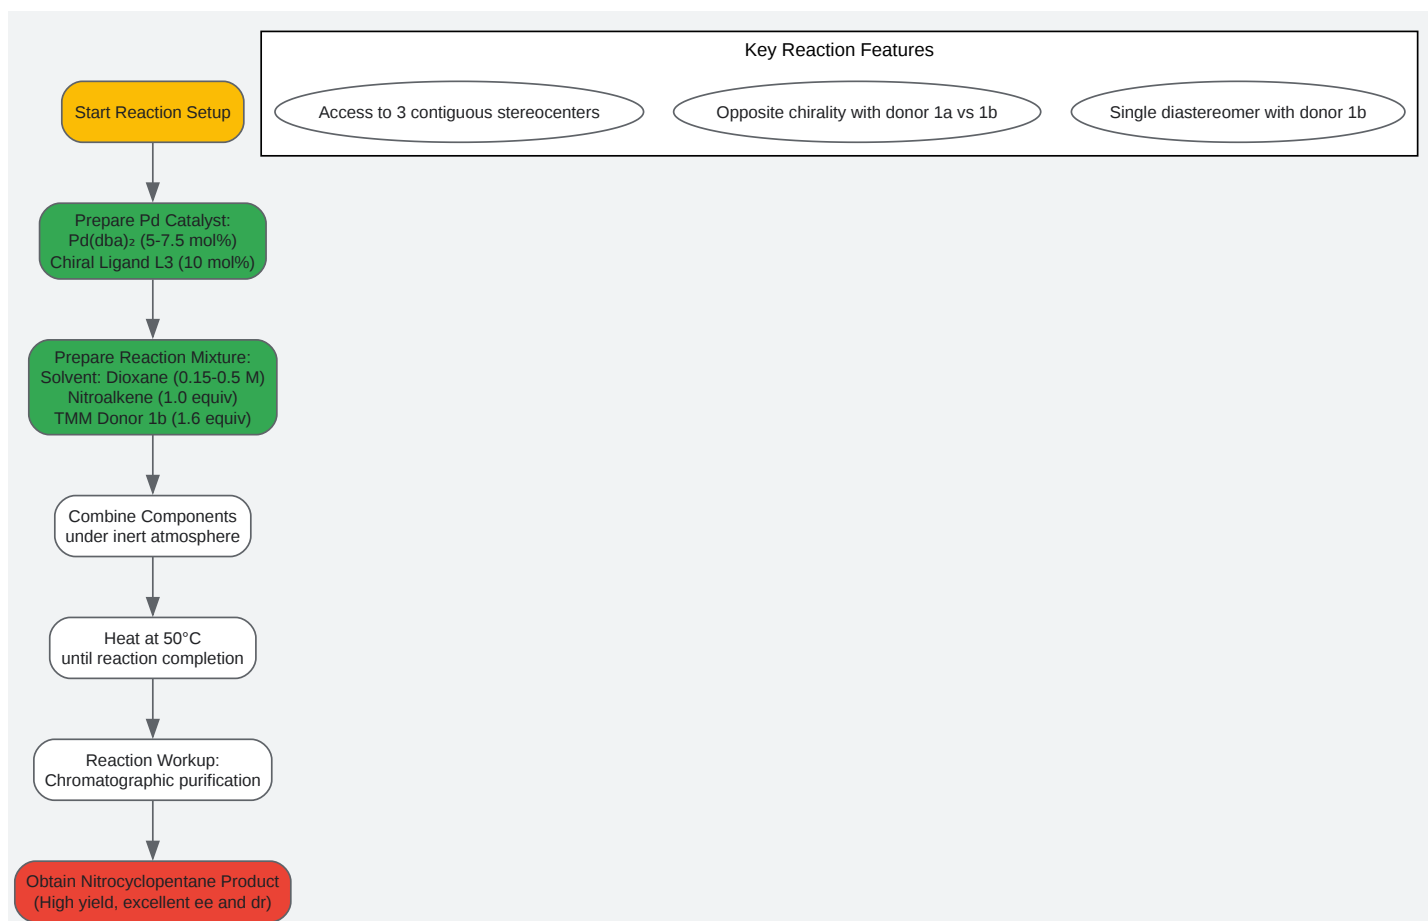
Key Reaction Features

Access to 3 contiguous stereocenters

Opposite chirality with donor 1a vs 1b

Single diastereomer with donor 1b

Start Reaction Setup

Prepare Pd Catalyst:
Pd(dba)$_2$ (5-7.5 mol%)
Chiral Ligand L3 (10 mol%)

Prepare Reaction Mixture:
Solvent: Dioxane (0.15-0.5 M)
Nitroalkene (1.0 equiv)
TMM Donor 1b (1.6 equiv)

Combine Components
under inert atmosphere

Heat at 50°C
until reaction completion

Reaction Workup:
Chromatographic purification

Obtain Nitrocyclopentane Product
(High yield, excellent ee and dr)